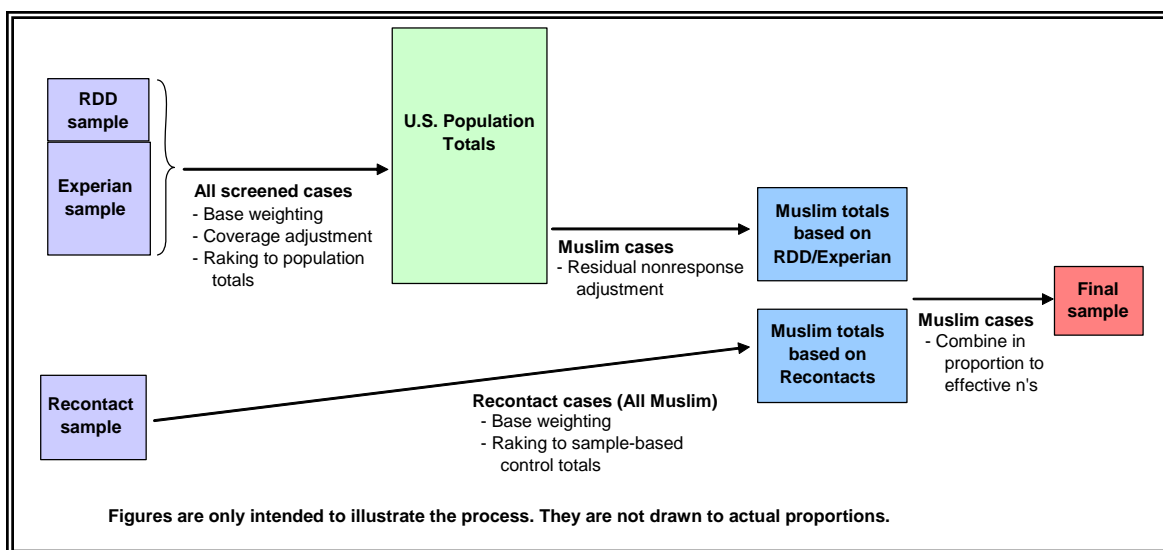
RDD sample

Experian sample

All screened cases
- Base weighting
- Coverage adjustment
- Raking to population totals

U.S. Population Totals

Muslim cases
- Residual nonresponse adjustment

Muslim totals based on RDD/Experian

Recontact sample

Recontact cases (All Muslim)
- Base weighting
- Raking to sample-based control totals

Muslim totals based on Recontacts

Muslim cases
- Combine in proportion to effective n's

Final sample

Figures are only intended to illustrate the process. They are not drawn to actual proportions.